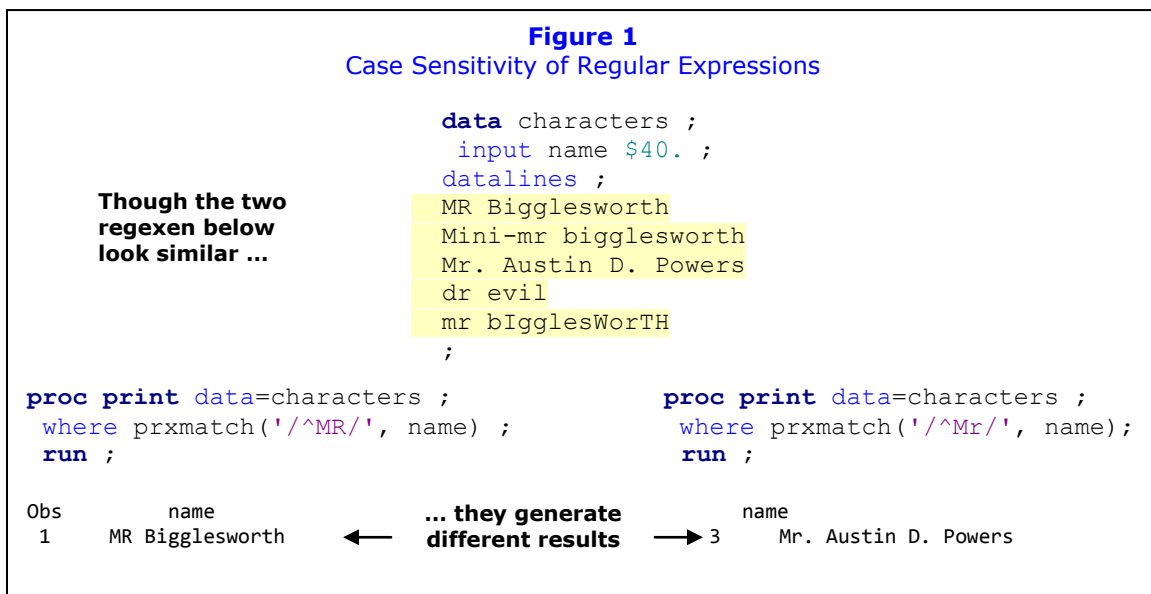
**Figure 1**
Case Sensitivity of Regular Expressions

```
data characters ;
 input name $40. ;
datalines ;
MR Biggleswоrth
Mini-mr bigglesworth
Mr. Austin D. Powers
dr evil
mr bIgglesWorTH
;
```

**Though the two regexen below look similar ...**

```
proc print data=characters ;
 where prxmatch('/^MR/', name) ;
 run ;
```

```
proc print data=characters ;
 where prxmatch('/^Mr/', name);
 run ;
```

Obs name
1 MR Bigglesworth

**... they generate different results**

name
3 Mr. Austin D. Powers